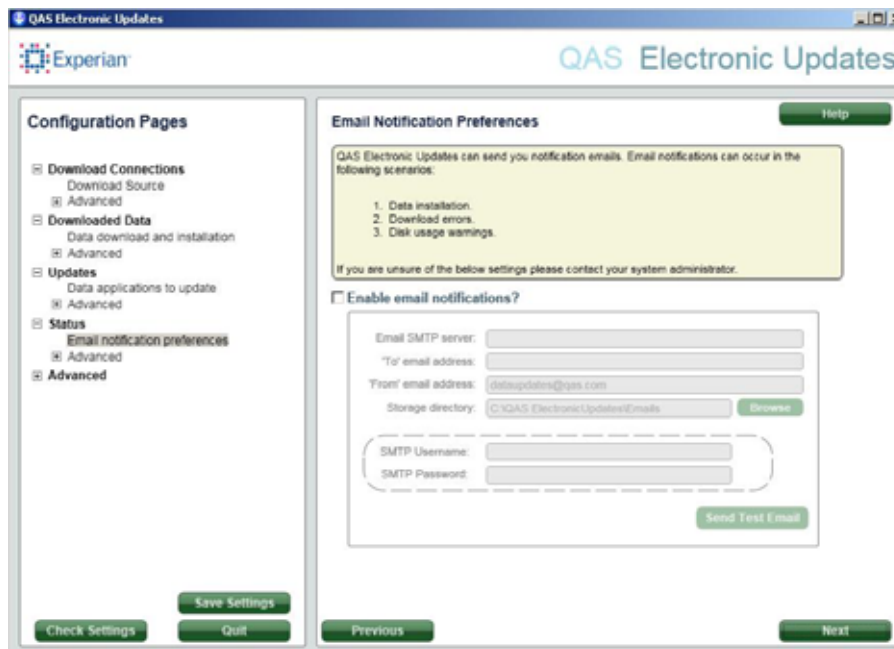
QAS Electronic Updates

Experian

QAS Electronic Updates

Configuration Pages

⊟ Download Connections
Download Source
⊞ Advanced
⊟ Downloaded Data
Data download and installation
⊞ Advanced
⊟ Updates
Data applications to update
⊞ Advanced
⊟ Status
Email notification preferences
⊞ Advanced
⊞ Advanced

Email Notification Preferences

Help

QAS Electronic Updates can send you notification emails. Email notifications can occur in the following scenarios:

1. Data installation.
2. Download errors.
3. Disk usage warnings.

If you are unsure of the below settings please contact your system administrator.

☐ Enable email notifications?

Email SMTP server:
'To' email address:
'From' email address: dataupdates@qas.com
Storage directory: C:\QAS ElectronicUpdates\Emails
Browse

SMTP Username:
SMTP Password:

Send Test Email

Save Settings
Check Settings
Quit
Previous
Next